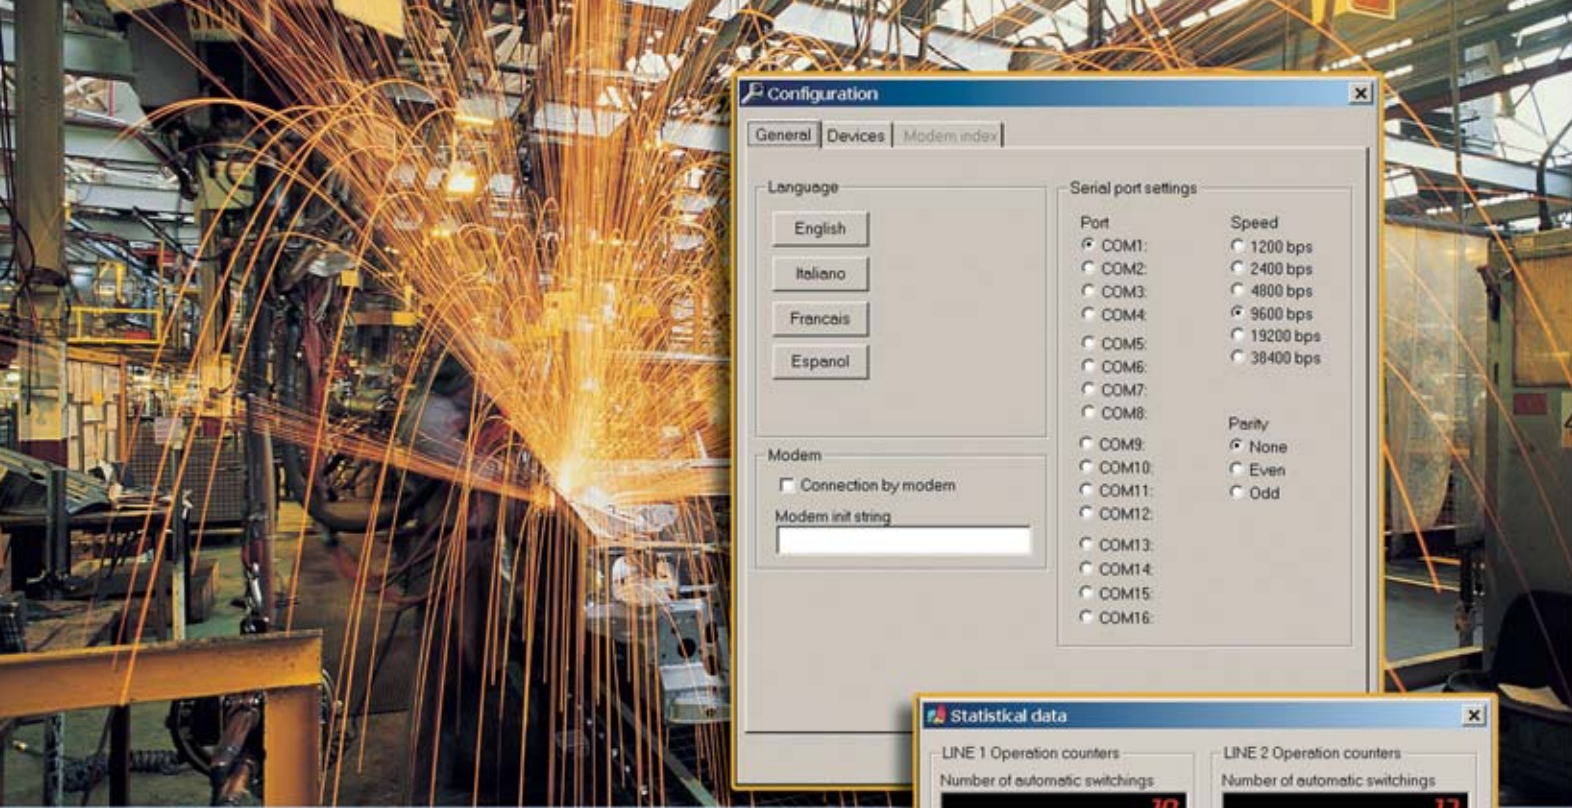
Configuration

General | Devices | Modem index

Language

English

Italiano

Francais

Espanol

Modem

Connection by modem

Modem init string

Serial port settings

Port

COM1:

COM2:

COM3:

COM4:

COM5:

COM6:

COM7:

COM8:

COM9:

COM10:

COM11:

COM12:

COM13:

COM14:

COM15:

COM16:

Speed

1200 bps

2400 bps

4800 bps

9600 bps

19200 bps

38400 bps

Parity

None

Even

Odd

Statistical data

LINE 1 Operation counters

Number of automatic switchings

LINE 2 Operation counters

Number of automatic switchings

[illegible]

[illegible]